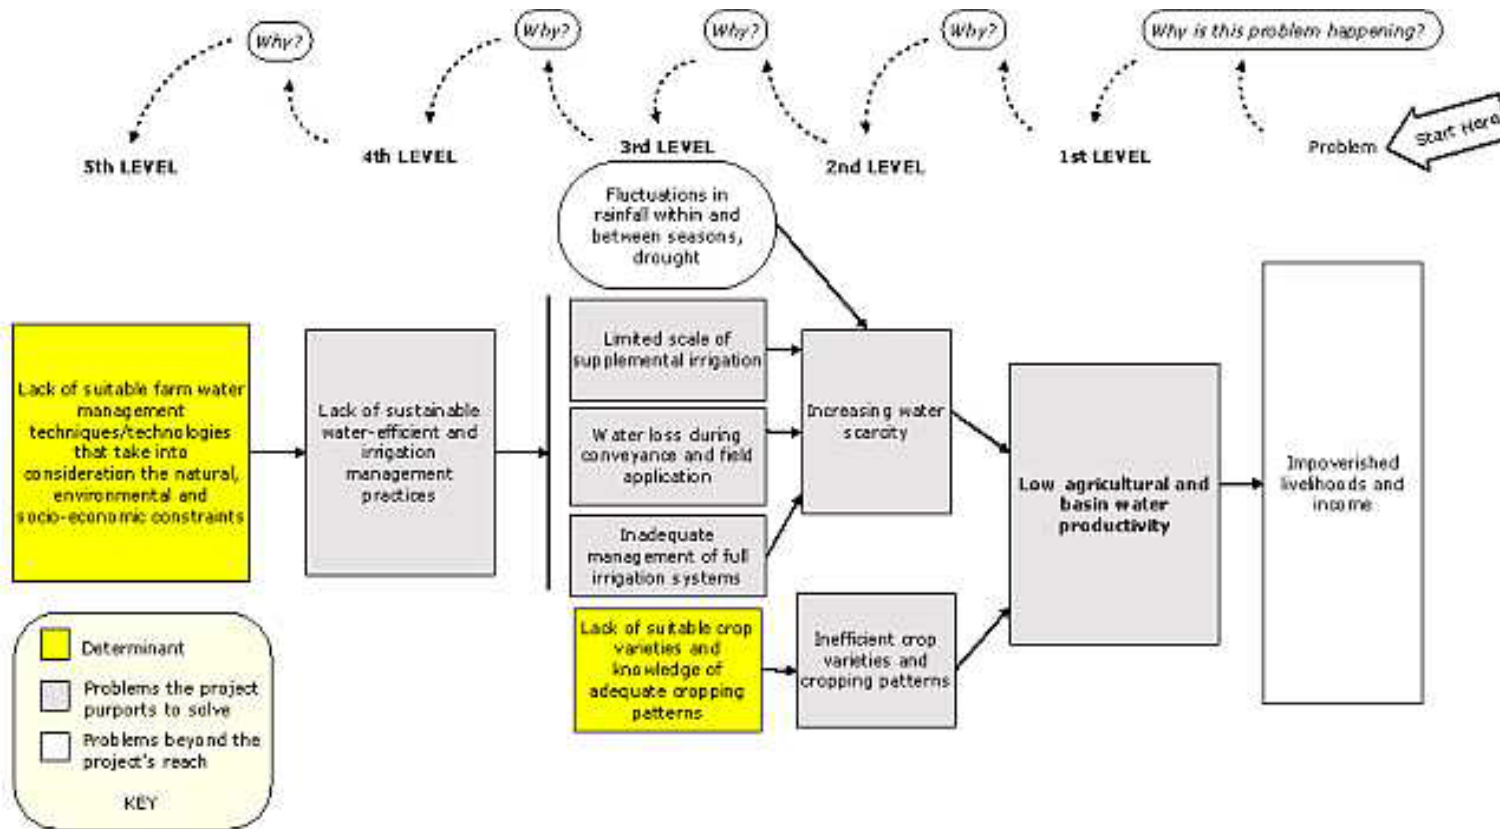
Why?

Why?

Why?

Why?

Why is this problem happening?

5th LEVEL

4th LEVEL

3rd LEVEL

2nd LEVEL

1st LEVEL

Problem

Start Here

Fluctuations in rainfall within and between seasons, drought

Lack of suitable farm water management techniques/technologies that take into consideration the natural, environmental and socio-economic constraints

Lack of sustainable water-efficient and irrigation management practices

Limited scale of supplemental irrigation

Water loss during conveyance and field application

Inadequate management of full irrigation systems

Increasing water scarcity

Low agricultural and basin water productivity

Impoverished livelihoods and income

Lack of suitable crop varieties and knowledge of adequate cropping patterns

Inefficient crop varieties and cropping patterns

Determinant

Problems the project purports to solve

Problems beyond the project's reach

KEY